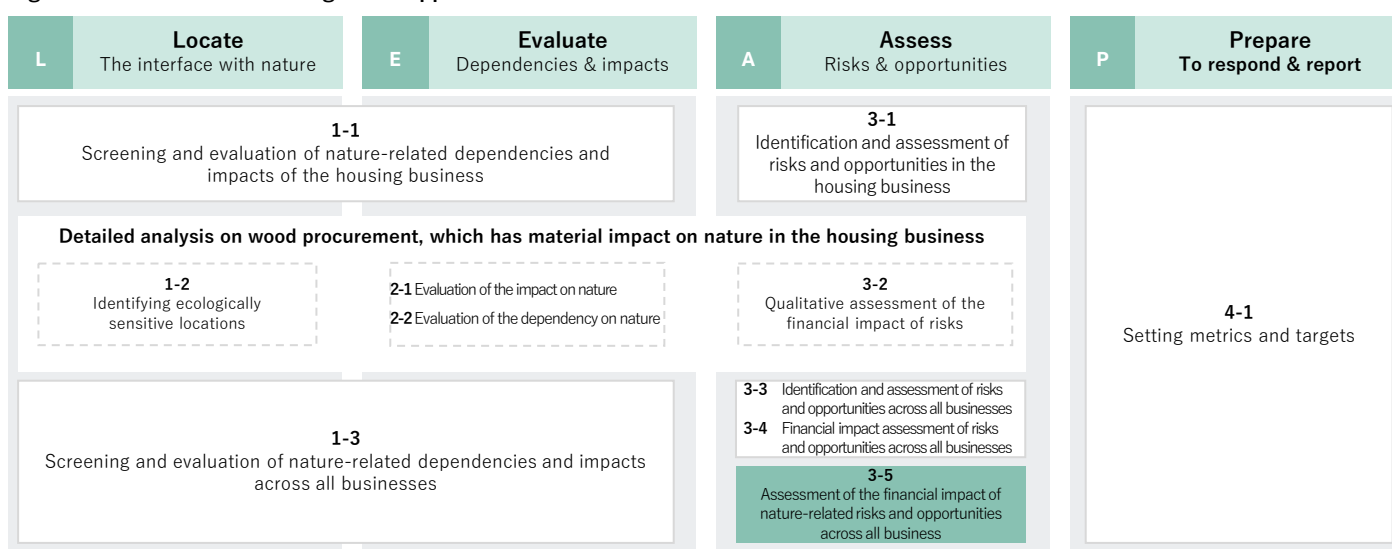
L
Locate
The interface with nature

E
Evaluate
Dependencies & impacts

A
Assess
Risks & opportunities

P
Prepare
To respond & report

1-1
Screening and evaluation of nature-related dependencies and impacts of the housing business

3-1
Identification and assessment of risks and opportunities in the housing business

Detailed analysis on wood procurement, which has material impact on nature in the housing business

1-2
Identifying ecologically sensitive locations

2-1 Evaluation of the impact on nature
2-2 Evaluation of the dependency on nature

3-2
Qualitative assessment of the financial impact of risks

4-1
Setting metrics and targets

1-3
Screening and evaluation of nature-related dependencies and impacts across all businesses

3-3 Identification and assessment of risks and opportunities across all businesses
3-4 Financial impact assessment of risks and opportunities across all businesses

3-5
Assessment of the financial impact of nature-related risks and opportunities across all business